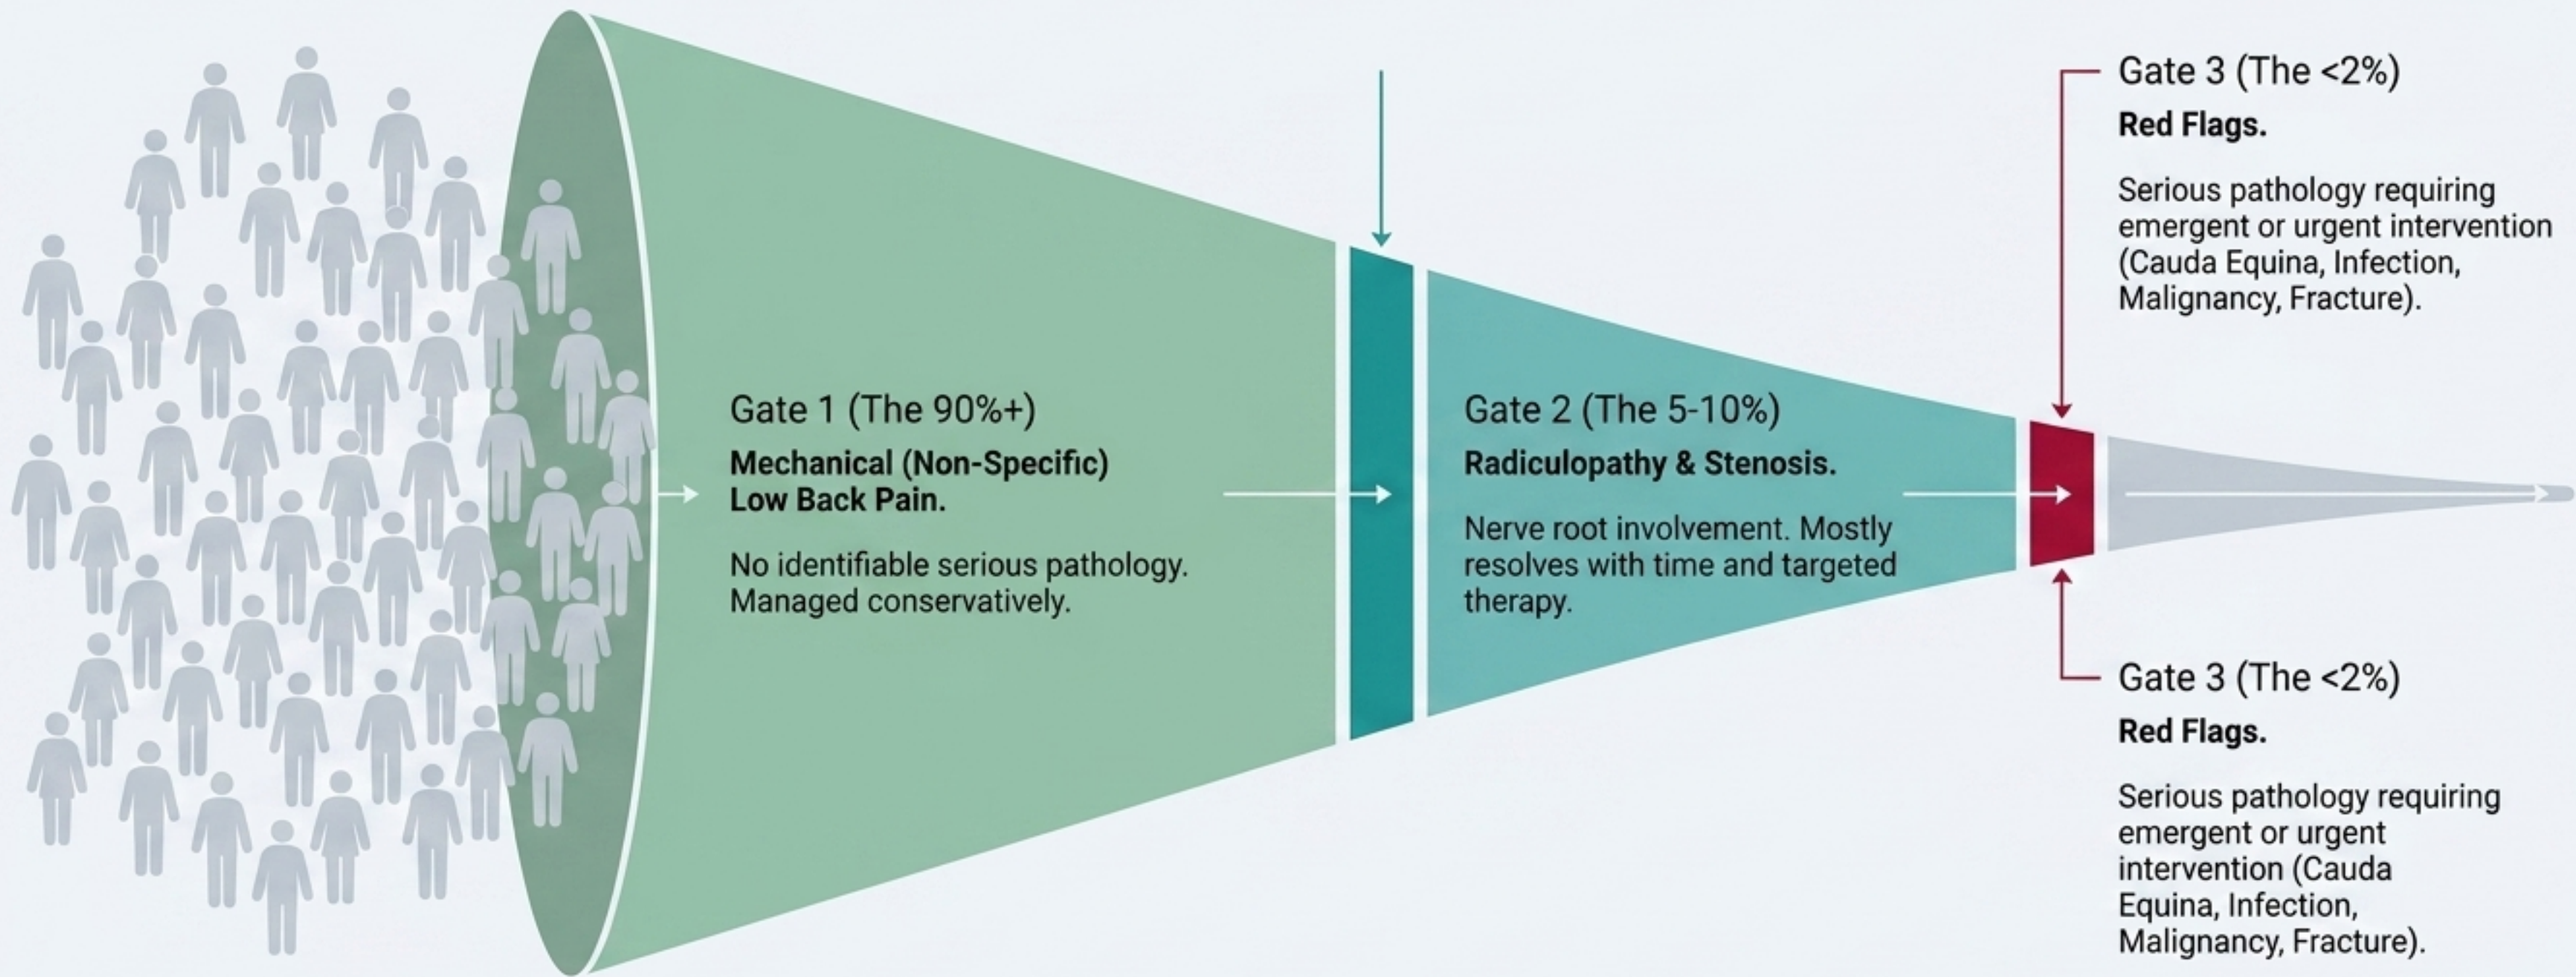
Gate 1 (The 90%+)

**Mechanical (Non-Specific) Low Back Pain.**

No identifiable serious pathology. Managed conservatively.

Gate 2 (The 5-10%)

**Radiculopathy & Stenosis.**

Nerve root involvement. Mostly resolves with time and targeted therapy.

Gate 3 (The <2%)

**Red Flags.**

Serious pathology requiring emergent or urgent intervention (Cauda Equina, Infection, Malignancy, Fracture).

Gate 3 (The <2%)

**Red Flags.**

Serious pathology requiring emergent or urgent intervention (Cauda Equina, Infection, Malignancy, Fracture).